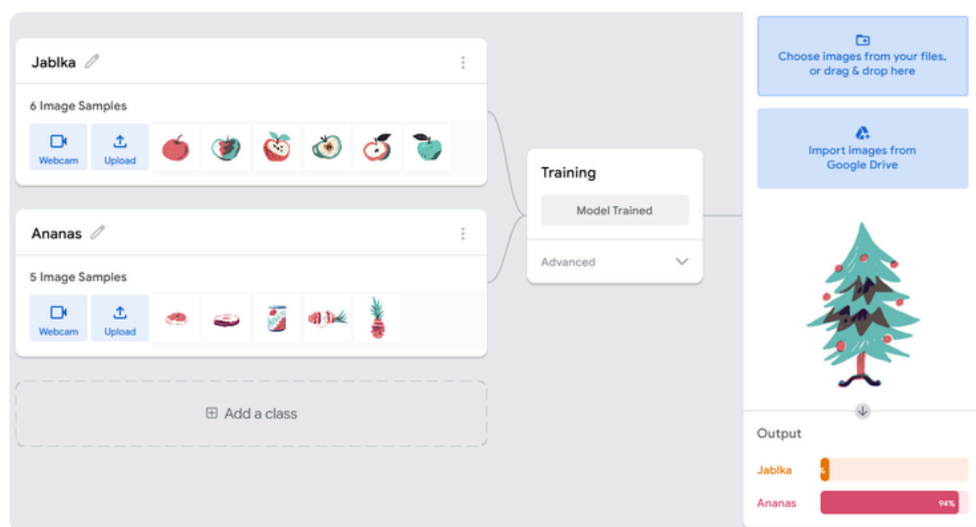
Jablka

6 Image Samples

Webcam Upload

Ananas

5 Image Samples

Webcam Upload

Add a class

Training

Model Trained

Advanced

Choose images from your files, or drag & drop here

Import images from Google Drive

Output

Jablka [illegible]

Ananas 94%